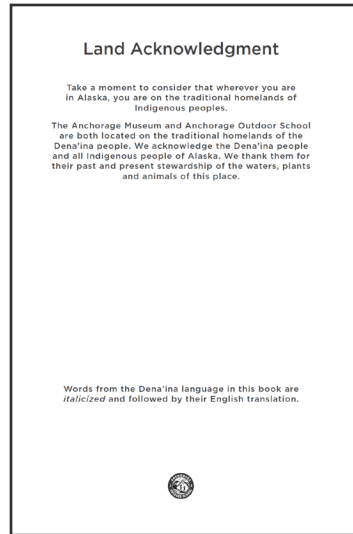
Land Acknowledgment

Take a moment to consider that wherever you are in Alaska, you are on the traditional homelands of Indigenous peoples.

The Anchorage Museum and Anchorage Outdoor School are both located on the traditional homelands of the Dena'ina people. We acknowledge the Dena'ina people and all Indigenous people of Alaska. We thank them for their past and present stewardship of the waters, plants and animals of this place.

Words from the Dena'ina language in this book are *italicized* and followed by their English translation.